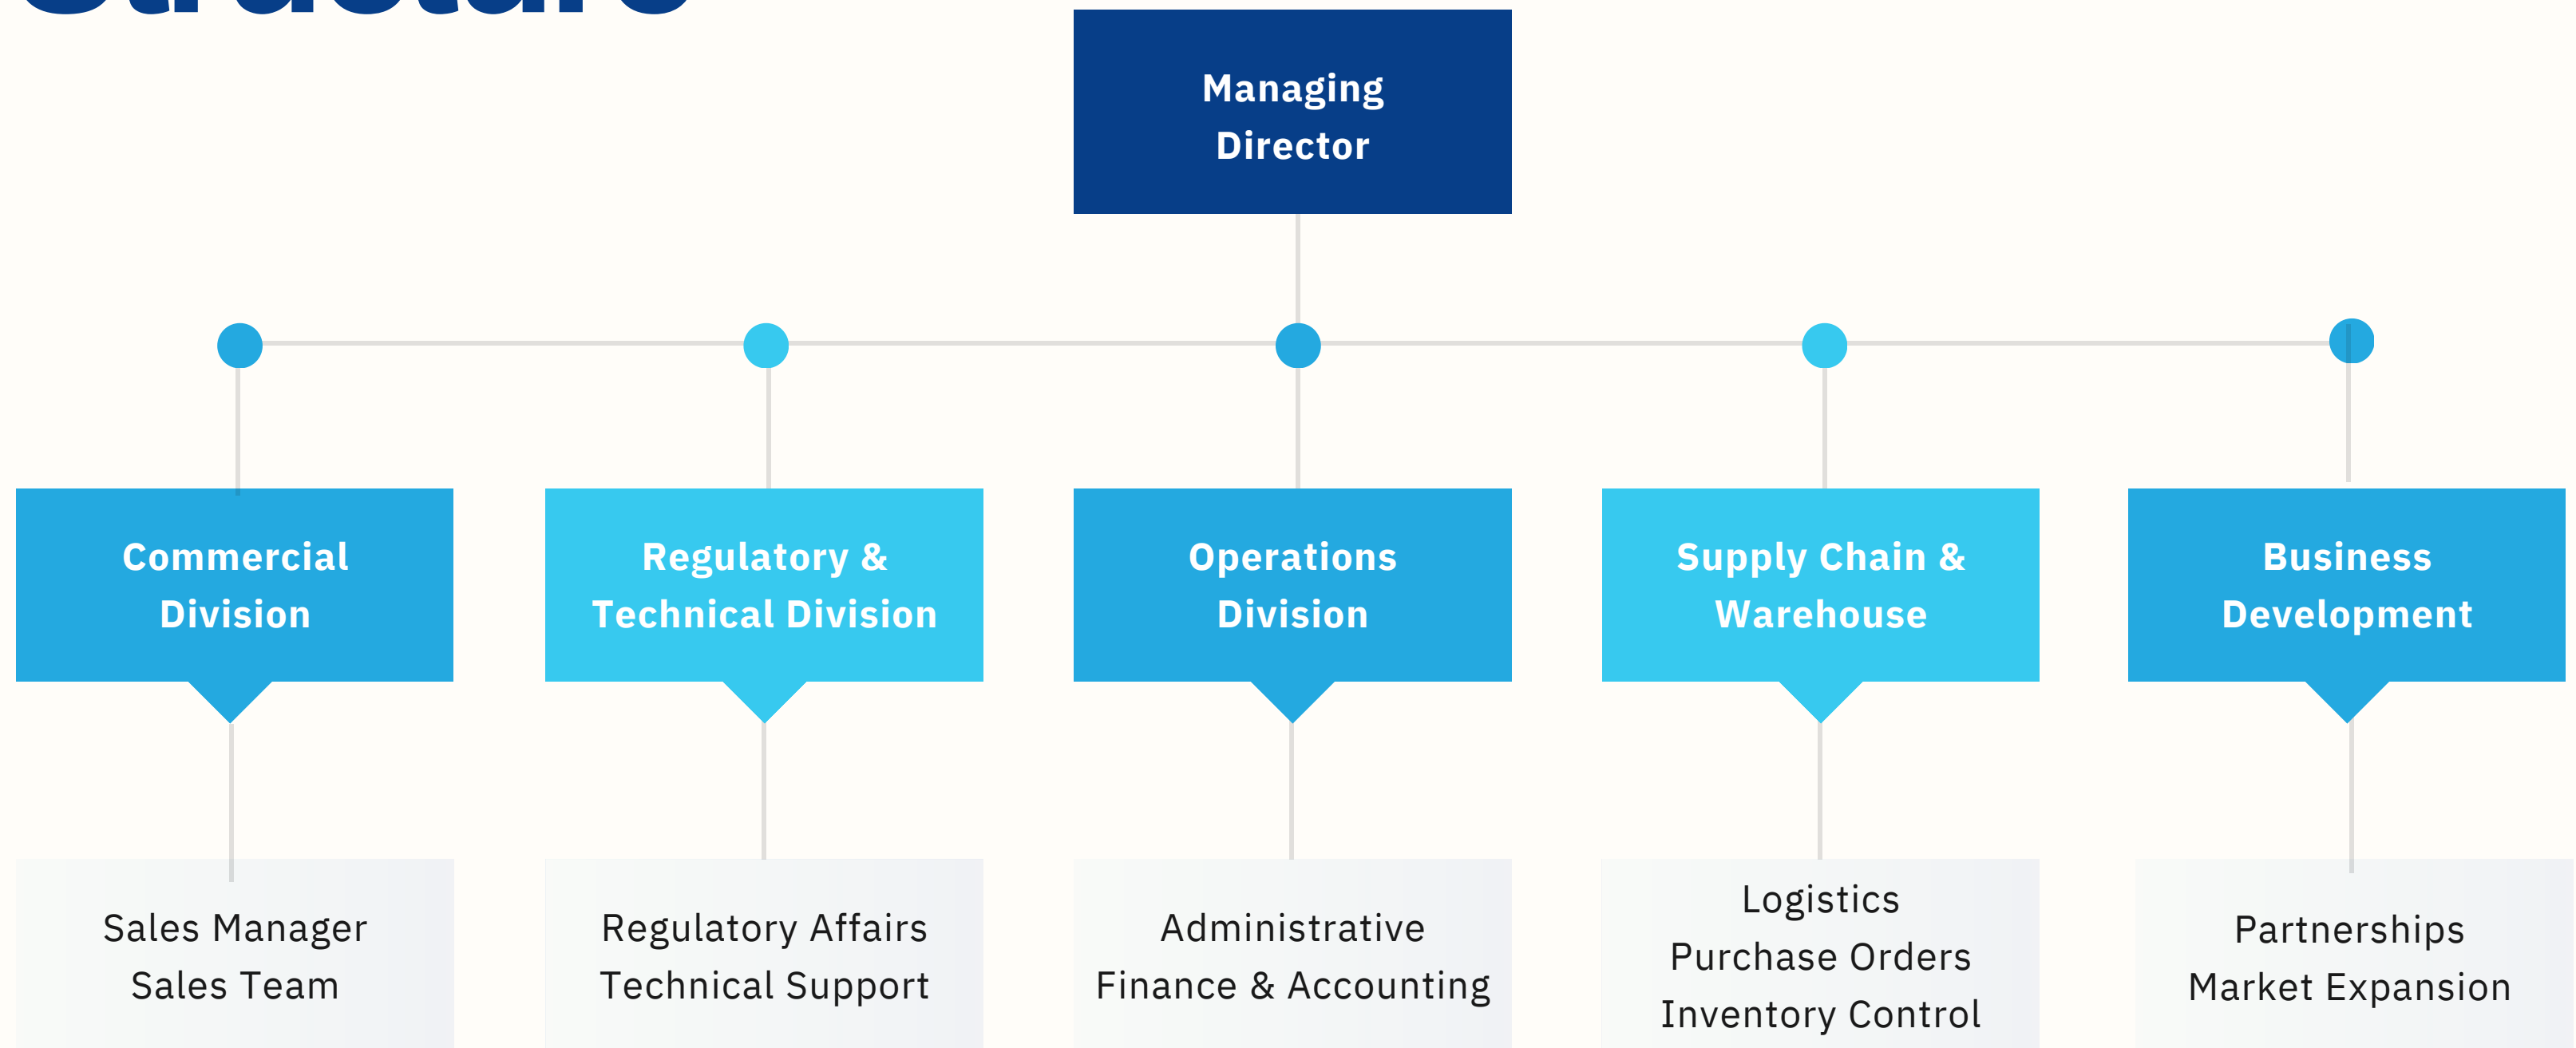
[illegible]

Managing Director

Commercial Division

Regulatory & Technical Division

Operations Division

Supply Chain & Warehouse

Business Development

Sales Manager
Sales Team

Regulatory Affairs
Technical Support

Administrative
Finance & Accounting

Logistics
Purchase Orders
Inventory Control

Partnerships
Market Expansion